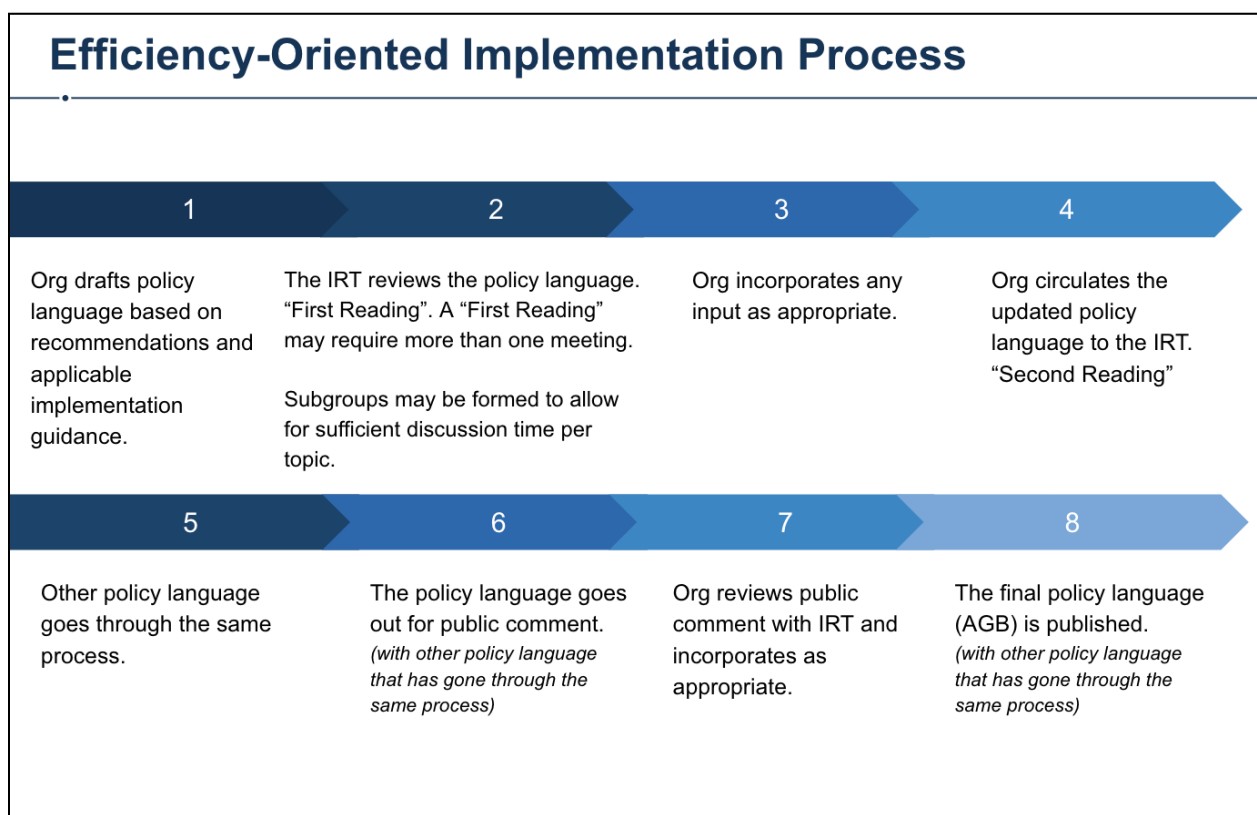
Efficiency-Oriented Implementation Process

1

Org drafts policy language based on recommendations and applicable implementation guidance.

2

The IRT reviews the policy language. “First Reading”. A “First Reading” may require more than one meeting.

Subgroups may be formed to allow for sufficient discussion time per topic.

3

Org incorporates any input as appropriate.

4

Org circulates the updated policy language to the IRT. “Second Reading”

5

Other policy language goes through the same process.

6

The policy language goes out for public comment.
*(with other policy language that has gone through the same process)*

7

Org reviews public comment with IRT and incorporates as appropriate.

8

The final policy language (AGB) is published.
*(with other policy language that has gone through the same process)*